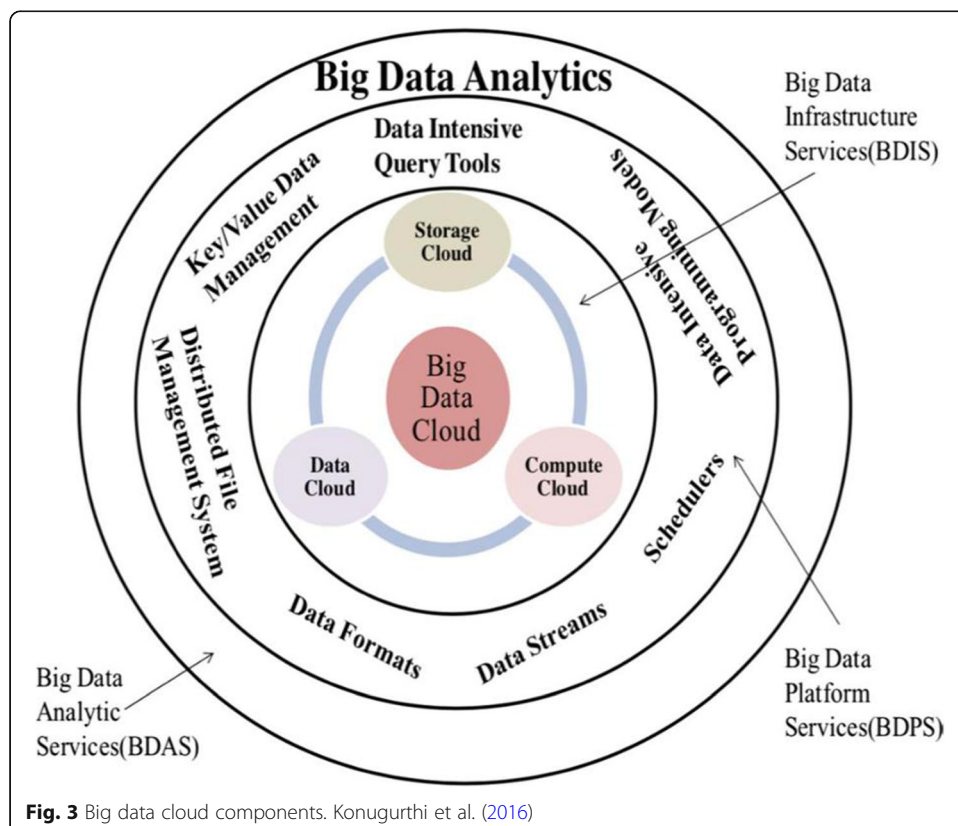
Big Data Analytics

Big Data Infrastructure Services(BDIS)

Data Intensive Query Tools

Key/Value Data Management

Data Intensive Programming Models

Storage Cloud

Big Data Cloud

Data Cloud

Compute Cloud

Distributed File Management System

Schedulers

Data Formats

Data Streams

Big Data Analytic Services(BDAS)

Big Data Platform Services(BDPS)

**Fig. 3** Big data cloud components. Konugurthi et al. (2016)